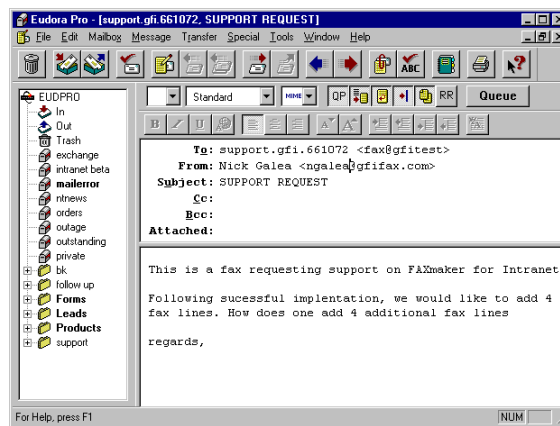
Eudora Pro - [support.gfi.661072, SUPPORT REQUEST]

File Edit Mailbox Message Transfer Special Tools Window Help

EUDPRO
In
Out
Trash
exchange
intranet beta
mailerror
ntnews
orders
outage
outstanding
private
bk
follow up
Forms
Leads
Products
support

Standard
MIME
QP
RR
Queue

To: support.gfi.661072 <fax@gfitest>
From: Nick Galea <ngalea@gfifax.com>
Subject: SUPPORT REQUEST
Cc:
Bcc:
Attached:

This is a fax requesting support on FAXmaker for Intranet

Following sucessful implentation, we would like to add 4 fax lines. How does one add 4 additional fax lines

regards,

For Help, press F1
NUM